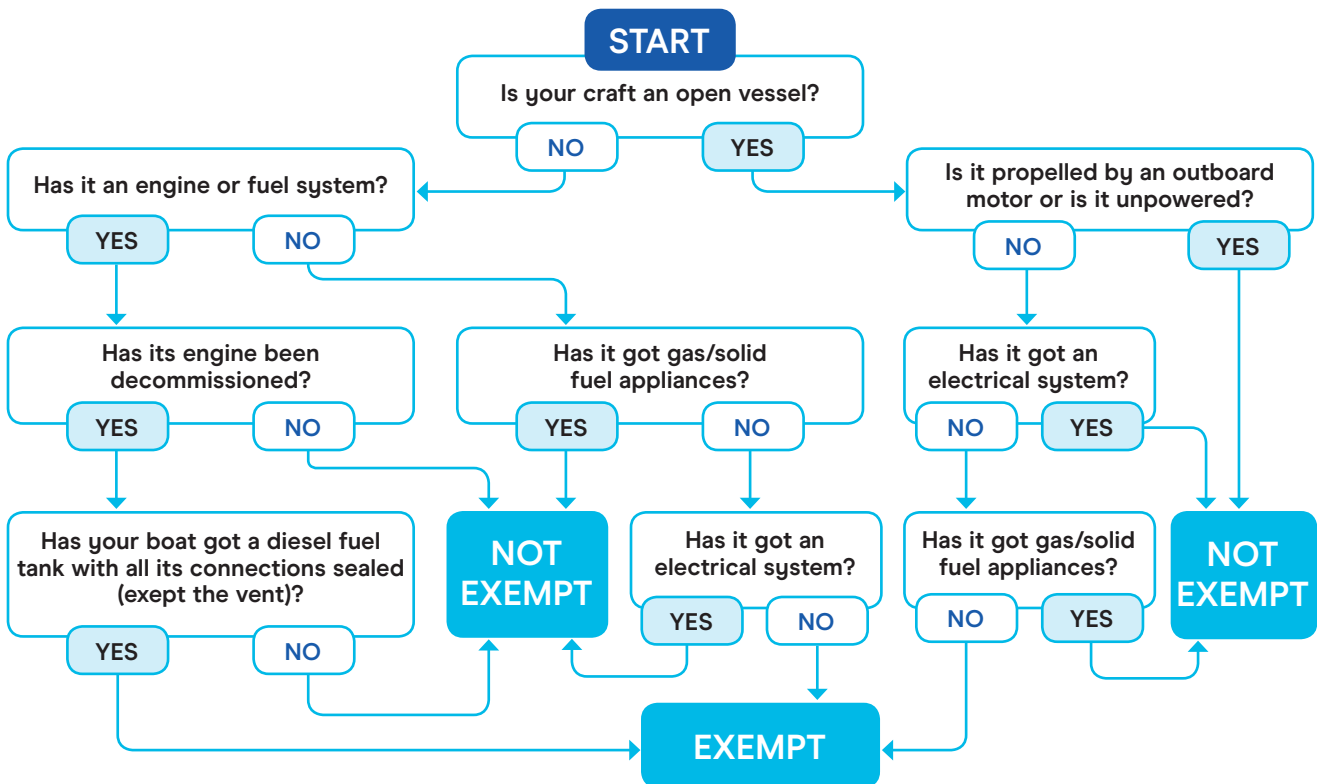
START

Is your craft an open vessel?

NO

YES

Has it an engine or fuel system?

YES

NO

Is it propelled by an outboard motor or is it unpowered?

NO

YES

Has its engine been decommissioned?

YES

NO

Has it got gas/solid fuel appliances?

YES

NO

Has it got an electrical system?

NO

YES

Has your boat got a diesel fuel tank with all its connections sealed (exept the vent)?

YES

NO

NOT EXEMPT

Has it got an electrical system?

YES

NO

Has it got gas/solid fuel appliances?

NO

YES

NOT EXEMPT

EXEMPT